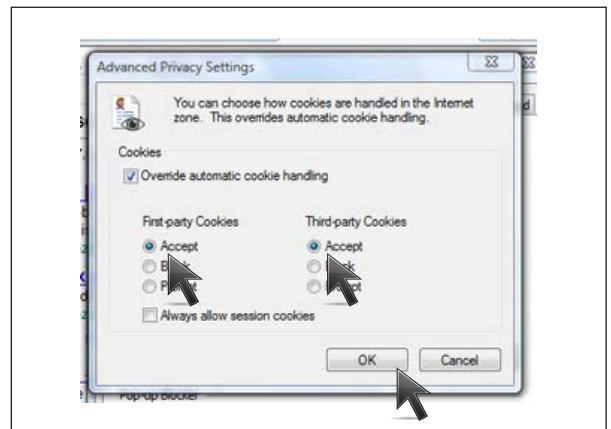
Advanced Privacy Settings

You can choose how cookies are handled in the Internet zone. This overrides automatic cookie handling.

Cookies

Override automatic cookie handling

First-party Cookies

Accept

B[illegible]k

P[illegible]t

Third-party Cookies

Accept

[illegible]ck

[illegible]pt

Always allow session cookies

OK

Cancel

Pop-up Blocker